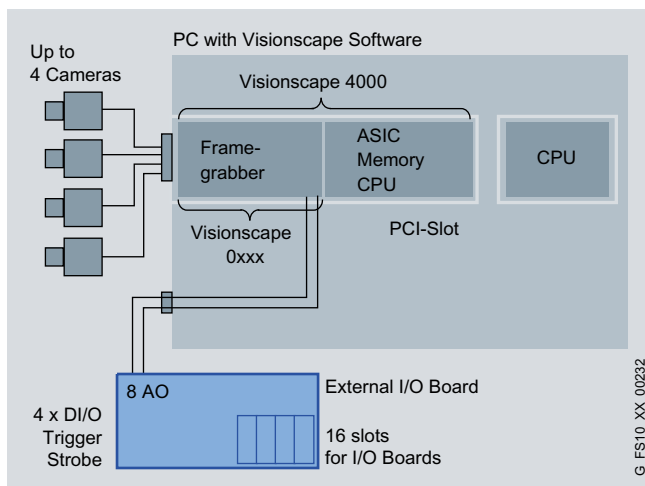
Up to 4 Cameras

PC with Visionscape Software

Visionscape 4000

Framegrabber

ASIC
Memory
CPU

CPU

Visionscape
0xxx

PCI-Slot

8 AO

External I/O Board

4 x DI/O
Trigger
Strobe

16 slots
for I/O Boards

G FS10 XX 00232